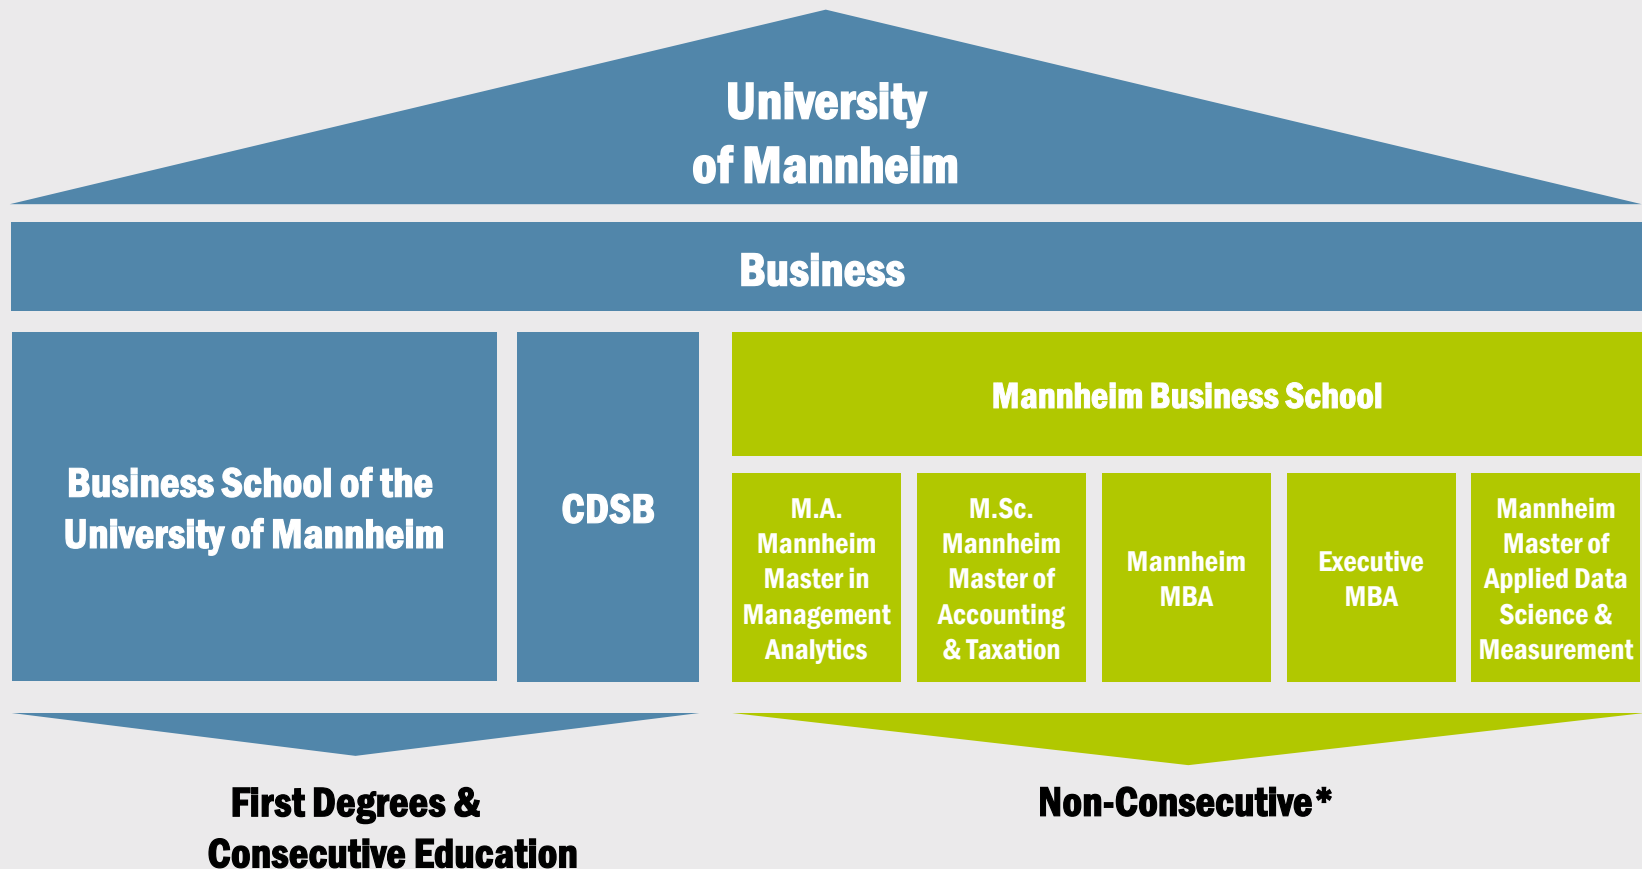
University of Mannheim

Business

Business School of the University of Mannheim

CDSB

Mannheim Business School

M.A. Mannheim Master in Management Analytics

M.Sc. Mannheim Master of Accounting & Taxation

Mannheim MBA

Executive MBA

Mannheim Master of Applied Data Science & Measurement

First Degrees & Consecutive Education

Non-Consecutive*